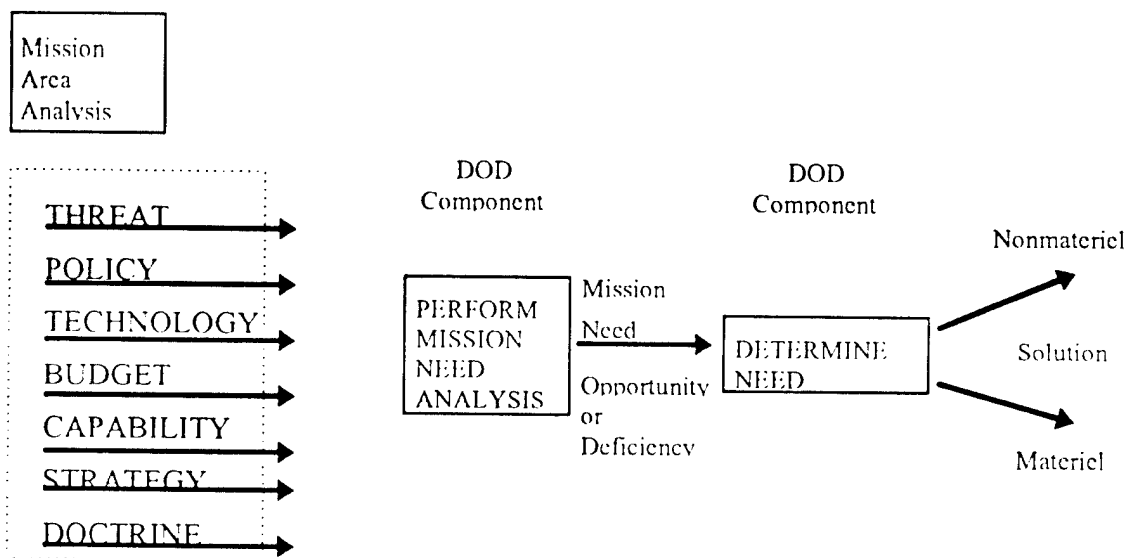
Mission Area Analysis

THREAT
POLICY
TECHNOLOGY
BUDGET
CAPABILITY
STRATEGY
DOCTRINE

DOD Component

PERFORM MISSION NEED ANALYSIS

Mission Need

Opportunity or Deficiency

DOD Component

DETERMINE NEED

Nonmateriel

Solution

Materiel